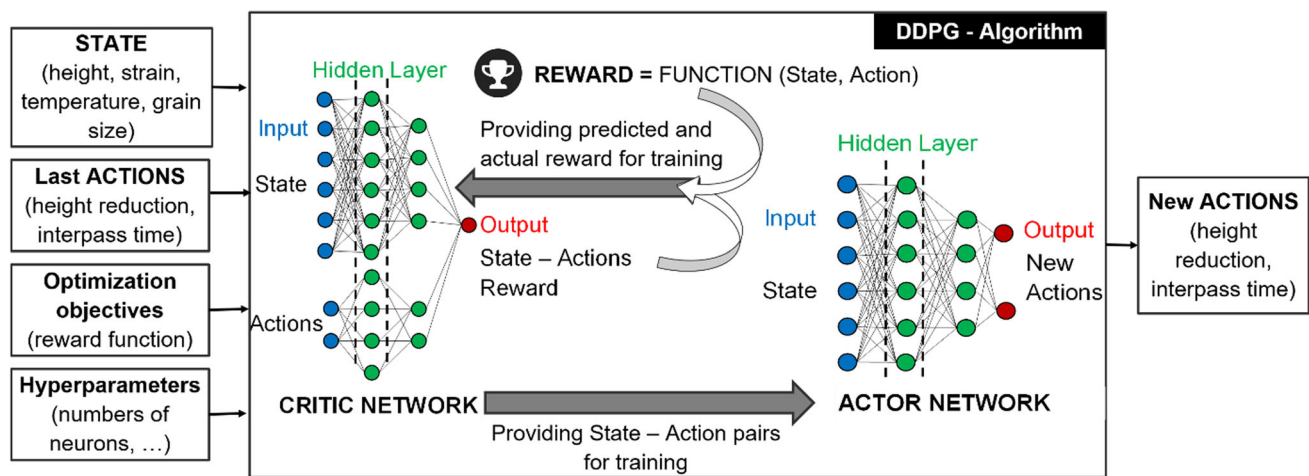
STATE
(height, strain, temperature, grain size)

Last ACTIONS
(height reduction, interpass time)

Optimization objectives
(reward function)

Hyperparameters
(numbers of neurons, …)

DDPG - Algorithm

REWARD = FUNCTION (State, Action)

Hidden Layer

Input

State

Actions

Output

State – Actions Reward

Providing predicted and actual reward for training

CRITIC NETWORK

Hidden Layer

Input

State

Output

New Actions

ACTOR NETWORK

Providing State – Action pairs for training

New ACTIONS
(height reduction, interpass time)